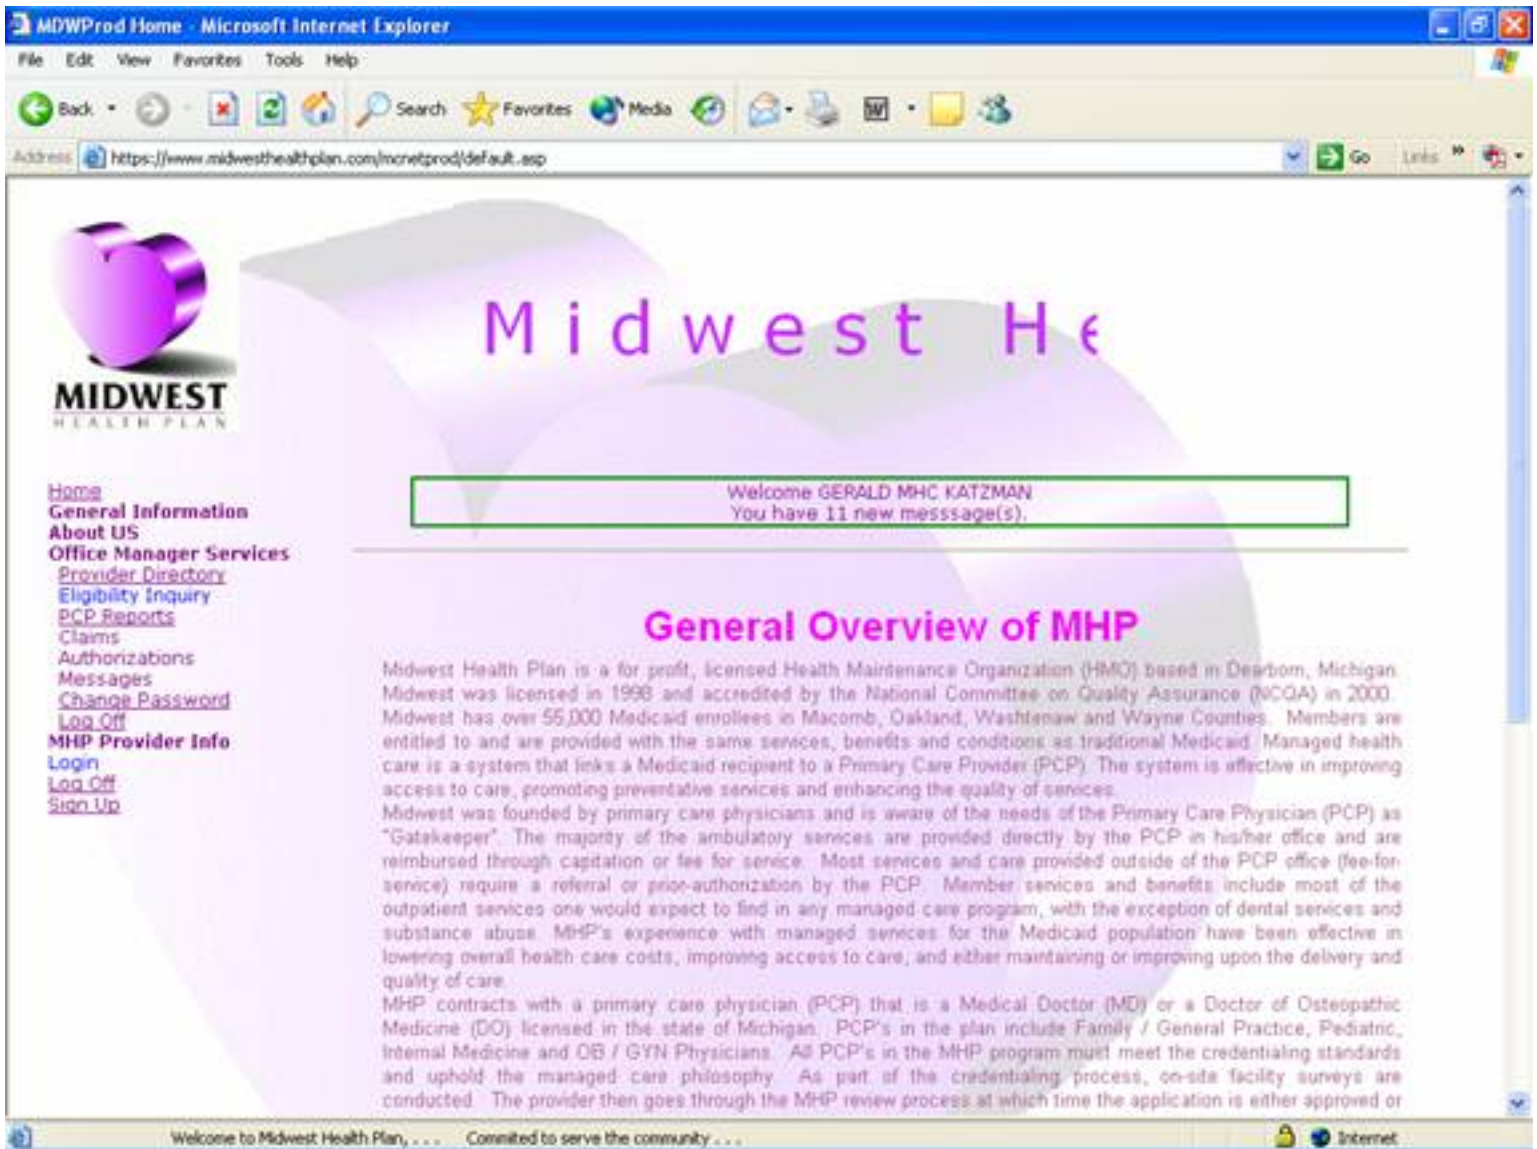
MDWProd Home - Microsoft Internet Explorer

File Edit View Favorites Tools Help

Back Search Favorites Media

Address https://www.midwesthealthplan.com/mcnetprod/default.asp Go Links

MIDWEST
HEALTH PLAN

Midwest He

Home
General Information
About US
Office Manager Services
Provider Directory
Eligibility Inquiry
PCP Reports
Claims
Authorizations
Messages
Change Password
Log Off
MHP Provider Info
Login
Log Off
Sign Up

Welcome GERALD MHC KATZMAN
You have 11 new messsage(s).

General Overview of MHP

Midwest Health Plan is a for profit, licensed Health Maintenance Organization (HMO) based in Dearborn, Michigan. Midwest was licensed in 1998 and accredited by the National Committee on Quality Assurance (NCQA) in 2000. Midwest has over 55,000 Medicaid enrollees in Macomb, Oakland, Washtenaw and Wayne Counties. Members are entitled to and are provided with the same services, benefits and conditions as traditional Medicaid. Managed health care is a system that links a Medicaid recipient to a Primary Care Provider (PCP). The system is effective in improving access to care, promoting preventative services and enhancing the quality of services.
Midwest was founded by primary care physicians and is aware of the needs of the Primary Care Physician (PCP) as "Gatekeeper". The majority of the ambulatory services are provided directly by the PCP in his/her office and are reimbursed through capitation or fee for service. Most services and care provided outside of the PCP office (fee-for-service) require a referral or prior-authorization by the PCP. Member services and benefits include most of the outpatient services one would expect to find in any managed care program, with the exception of dental services and substance abuse. MHP's experience with managed services for the Medicaid population have been effective in lowering overall health care costs, improving access to care, and either maintaining or improving upon the delivery and quality of care.
MHP contracts with a primary care physician (PCP) that is a Medical Doctor (MD) or a Doctor of Osteopathic Medicine (DO) licensed in the state of Michigan. PCP's in the plan include Family / General Practice, Pediatric, Internal Medicine and OB / GYN Physicians. All PCP's in the MHP program must meet the credentialing standards and uphold the managed care philosophy. As part of the credentialing process, on-site facility surveys are conducted. The provider then goes through the MHP review process at which time the application is either approved or

Welcome to Midwest Health Plan, . . . Commited to serve the community . . . Internet